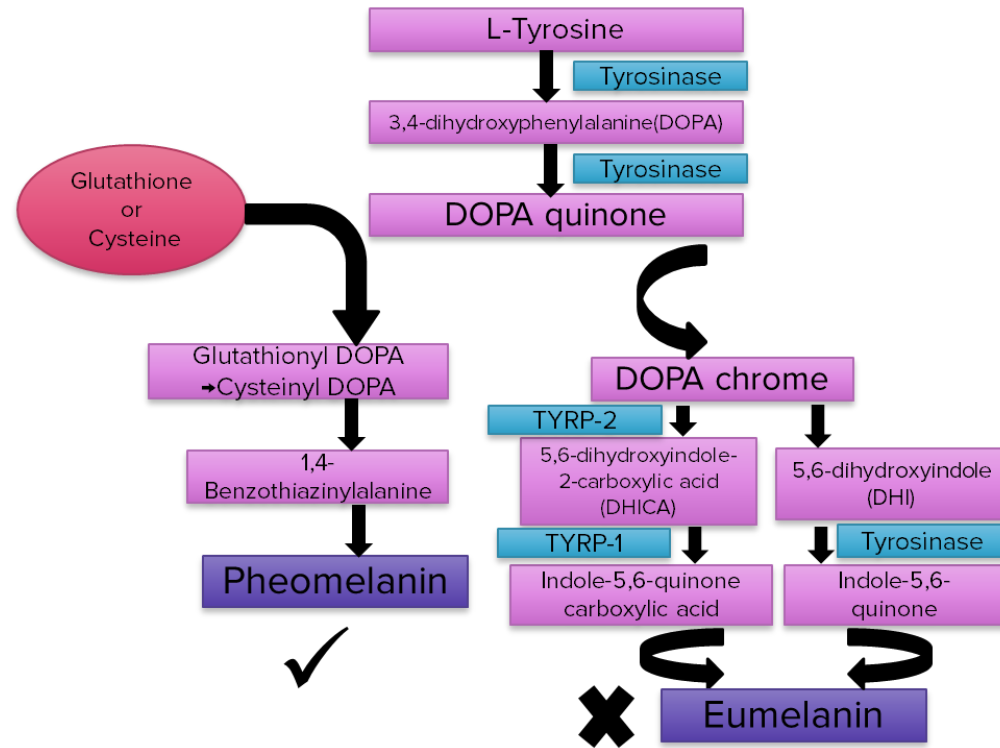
L-Tyrosine

Tyrosinase

3,4-dihydroxyphenylalanine(DOPA)

Tyrosinase

DOPA quinone

Glutathione or Cysteine

Glutathionyl DOPA ➔Cysteinyl DOPA

1,4-Benzothiazinylalanine

Pheomelanin

✓

DOPA chrome

TYRP-2

5,6-dihydroxyindole-2-carboxylic acid (DHICA)

TYRP-1

Indole-5,6-quinone carboxylic acid

5,6-dihydroxyindole (DHI)

Tyrosinase

Indole-5,6-quinone

✖

Eumelanin